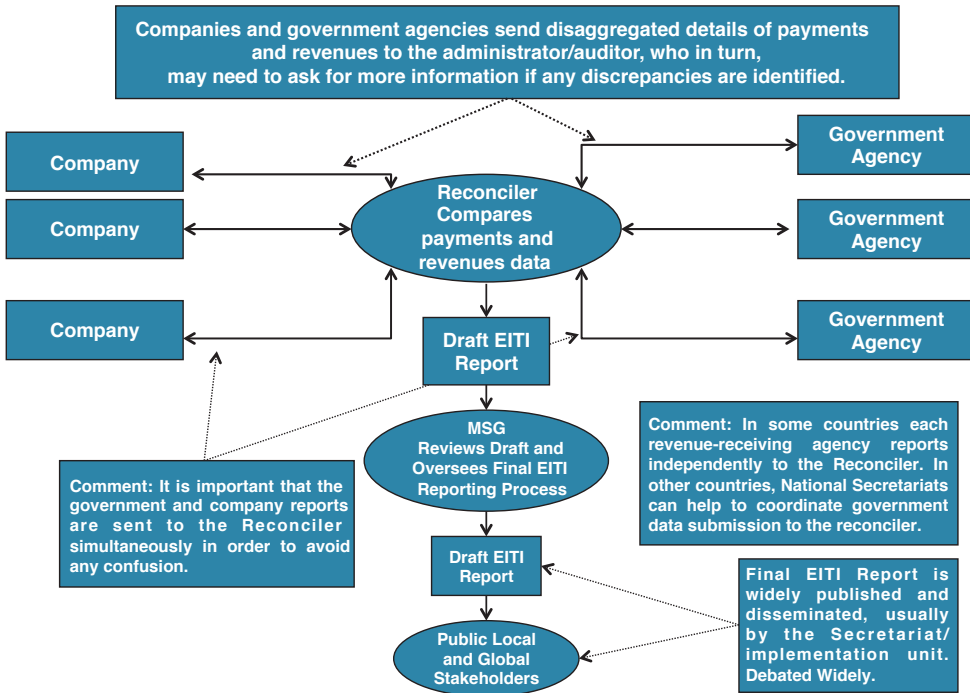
Companies and government agencies send disaggregated details of payments and revenues to the administrator/auditor, who in turn, may need to ask for more information if any discrepancies are identified.

Company

Company

Company

Reconciler Compares payments and revenues data

Government Agency

Government Agency

Government Agency

Draft EITI Report

MSG Reviews Draft and Oversees Final EITI Reporting Process

Comment: In some countries each revenue-receiving agency reports independently to the Reconciler. In other countries, National Secretariats can help to coordinate government data submission to the reconciler.

Comment: It is important that the government and company reports are sent to the Reconciler simultaneously in order to avoid any confusion.

Draft EITI Report

Final EITI Report is widely published and disseminated, usually by the Secretariat/ implementation unit. Debated Widely.

Public Local and Global Stakeholders